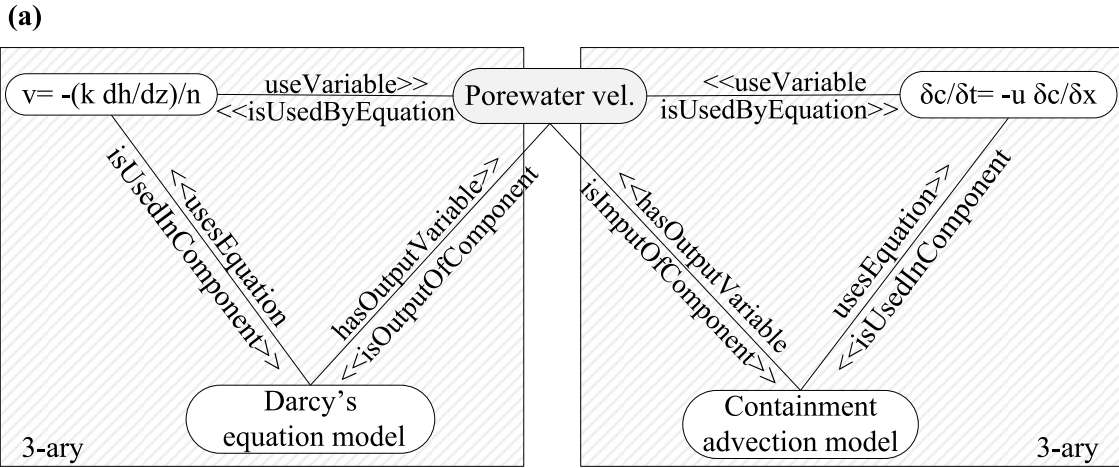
(a)

v= -(k dh/dz)/n

useVariable>>
<<isUsedByEquation

Porewater vel.

<<useVariable
isUsedByEquation>>

δc/δt= -u δc/δx

isUsedInComponent>>

<<usesEquation

hasOutputVariable>>

<<isOutputOfComponent

Darcy's equation model

3-ary

isInputOfComponent>>

<<hasOutputVariable

usesEquation>>

<<isUsedInComponent

Containment advection model

3-ary